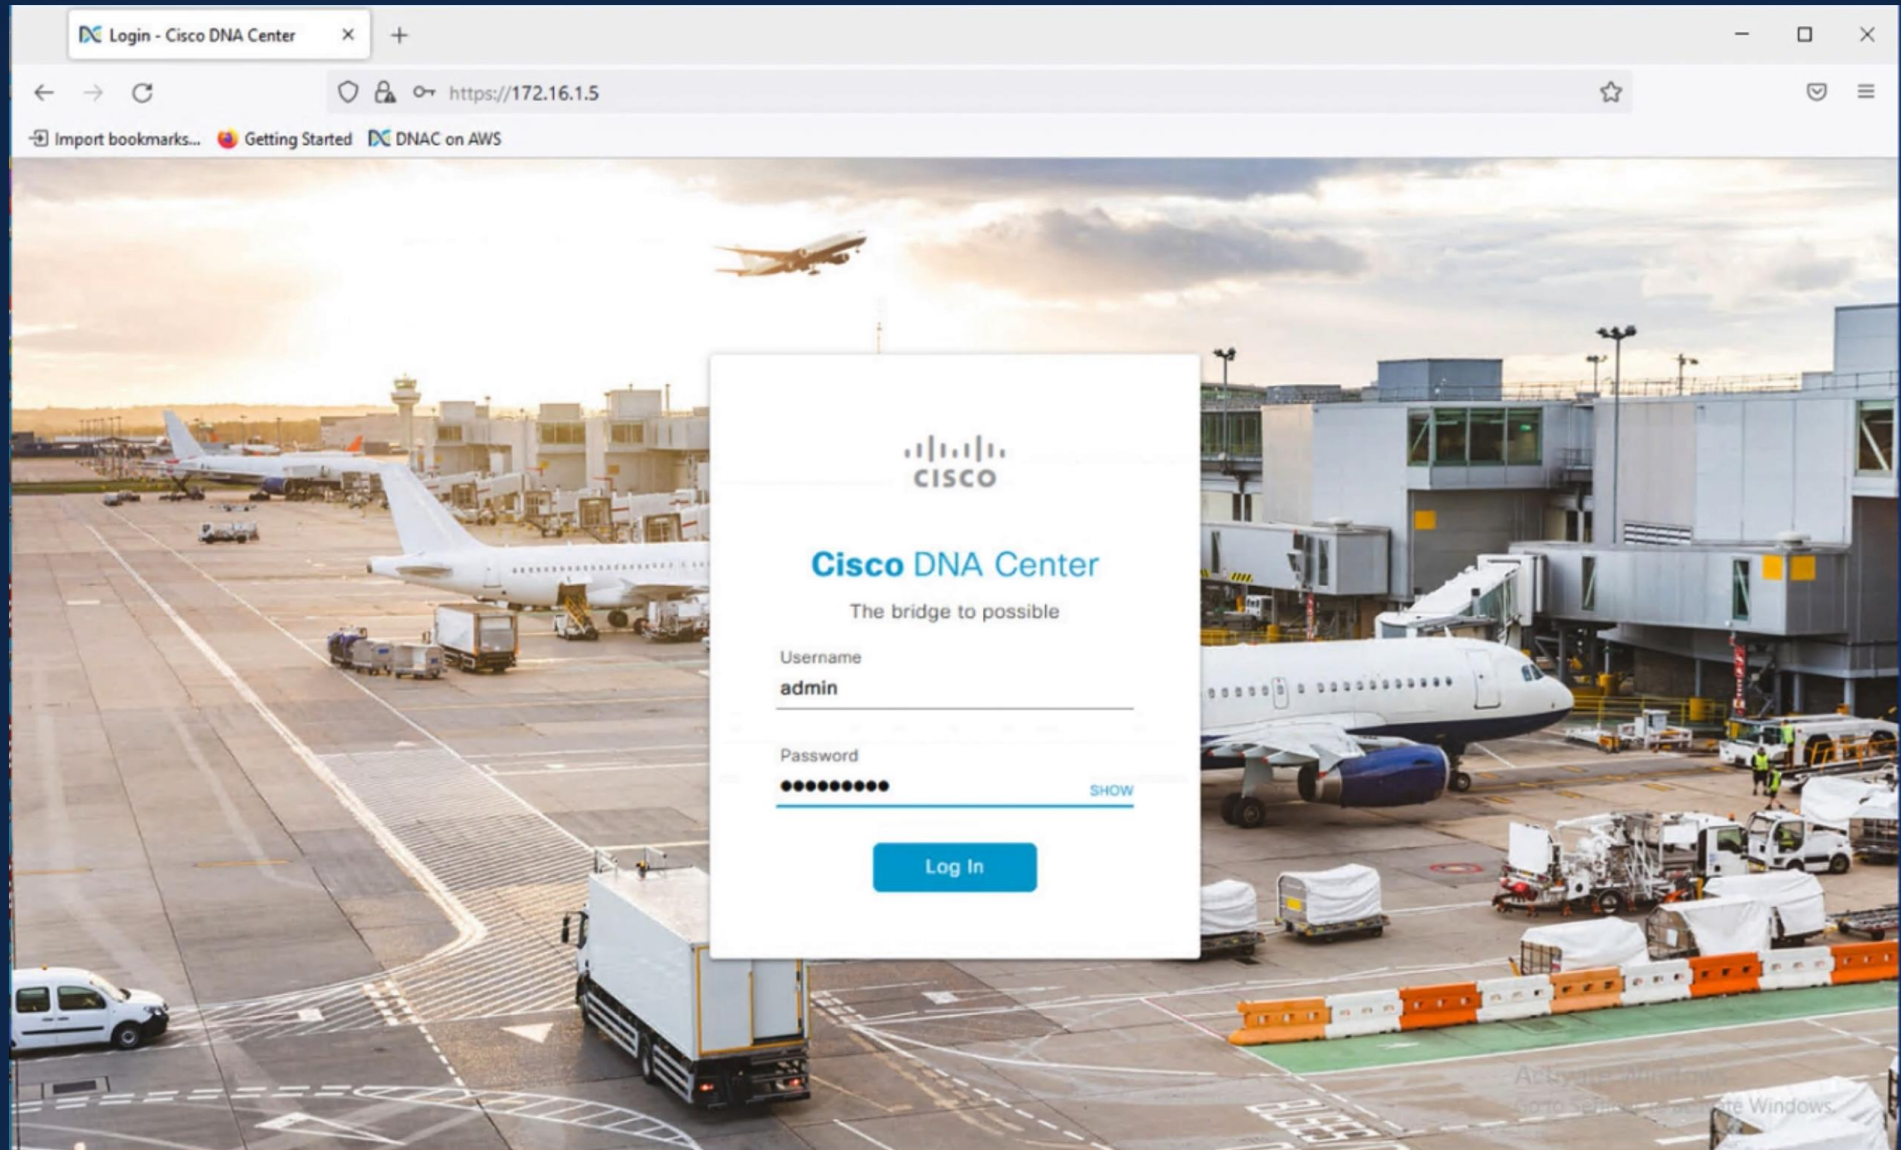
Login - Cisco DNA Center

https://172.16.1.5

Import bookmarks... Getting Started DNAC on AWS

CISCO

Cisco DNA Center

The bridge to possible

Username

admin

Password

●●●●●●●●●● SHOW

Log In

Activate Windows
Go to Settings to activate Windows.